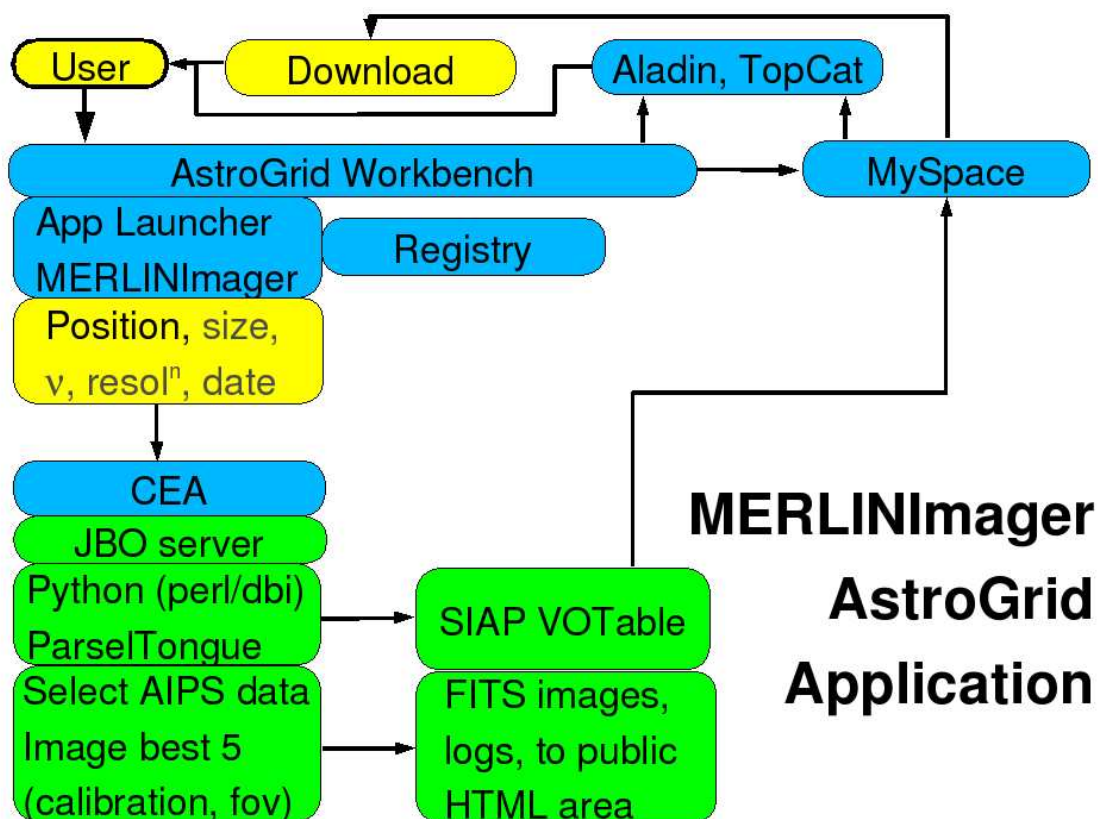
User

Download

Aladin, TopCat

AstroGrid Workbench

MySpace

App Launcher MERLINImager

Registry

Position, size, ν, resol$^n$, date

CEA

JBO server

Python (perl/dbi) ParselTongue

SIAP VOTable

Select AIPS data Image best 5 (calibration, fov)

FITS images, logs, to public HTML area

MERLINImager AstroGrid Application